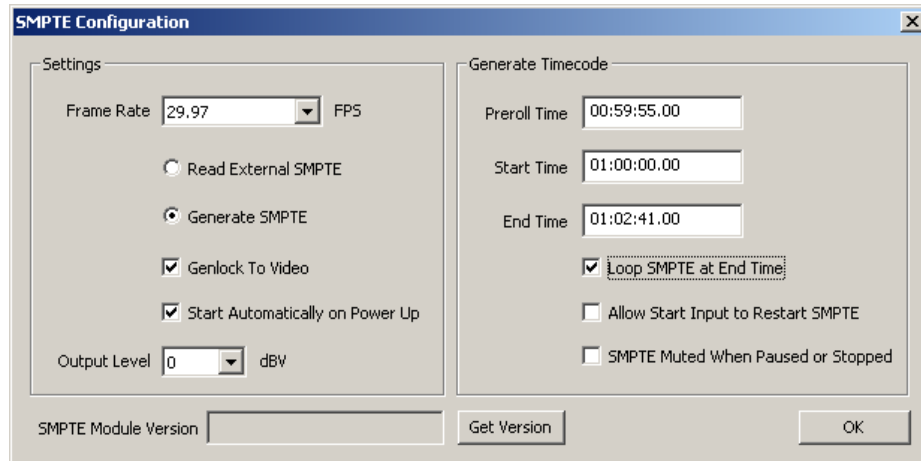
SMPTE Configuration

Settings

Frame Rate 29.97 FPS

Read External SMPTE

Generate SMPTE

Genlock To Video

Start Automatically on Power Up

Output Level 0 dBV

Generate Timecode

Preroll Time 00:59:55.00

Start Time 01:00:00.00

End Time 01:02:41.00

Loop SMPTE at End Time

Allow Start Input to Restart SMPTE

SMPTE Muted When Paused or Stopped

SMPTE Module Version

Get Version

OK